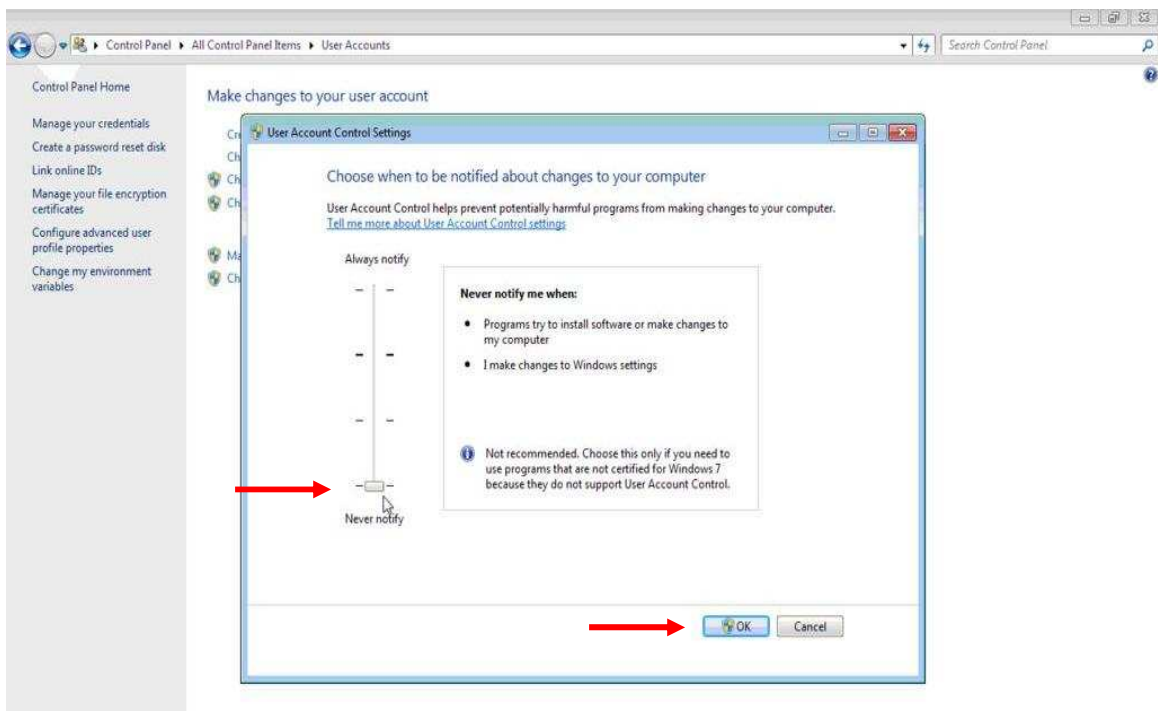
Control Panel ▸ All Control Panel Items ▸ User Accounts

Search Control Panel

Control Panel Home

Manage your credentials

Create a password reset disk

Link online IDs

Manage your file encryption certificates

Configure advanced user profile properties

Change my environment variables

Make changes to your user account

Cr

Ch

Ch

Ch

Ma

Ch

User Account Control Settings

Choose when to be notified about changes to your computer

User Account Control helps prevent potentially harmful programs from making changes to your computer.

Tell me more about User Account Control settings

Always notify

Never notify

Never notify me when:

• Programs try to install software or make changes to my computer

• I make changes to Windows settings

Not recommended. Choose this only if you need to use programs that are not certified for Windows 7 because they do not support User Account Control.

OK

Cancel